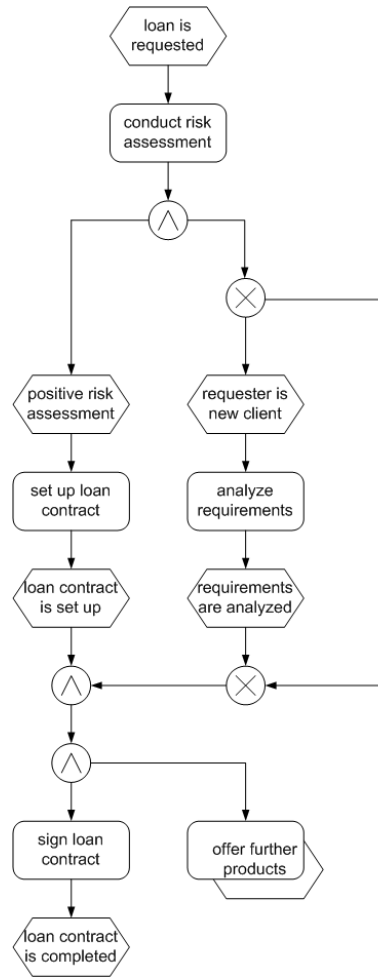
loan is requested

conduct risk assessment

$\wedge$

$\otimes$

positive risk assessment

requester is new client

set up loan contract

analyze requirements

loan contract is set up

requirements are analyzed

$\wedge$

$\otimes$

$\wedge$

sign loan contract

offer further products

loan contract is completed